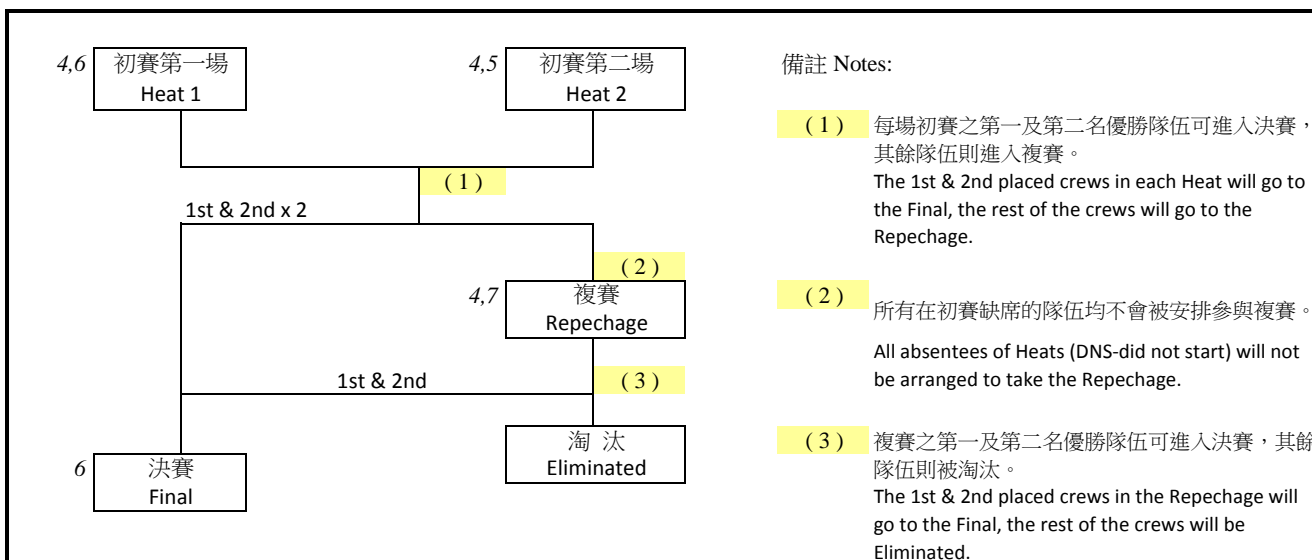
4,6 初賽第一場 Heat 1

4,5 初賽第二場 Heat 2

(1)

1st & 2nd x 2

(2)

4,7 複賽 Repechage

1st & 2nd

(3)

淘 汰 Eliminated

6 決賽 Final

備註 Notes:

(1) 每場初賽之第一及第二名優勝隊伍可進入決賽，其餘隊伍則進入複賽。
The 1st & 2nd placed crews in each Heat will go to the Final, the rest of the crews will go to the Repechage.

(2) 所有在初賽缺席的隊伍均不會被安排參與複賽。
All absentees of Heats (DNS-did not start) will not be arranged to take the Repechage.

(3) 複賽之第一及第二名優勝隊伍可進入決賽，其餘隊伍則被淘汰。
The 1st & 2nd placed crews in the Repechage will go to the Final, the rest of the crews will be Eliminated.